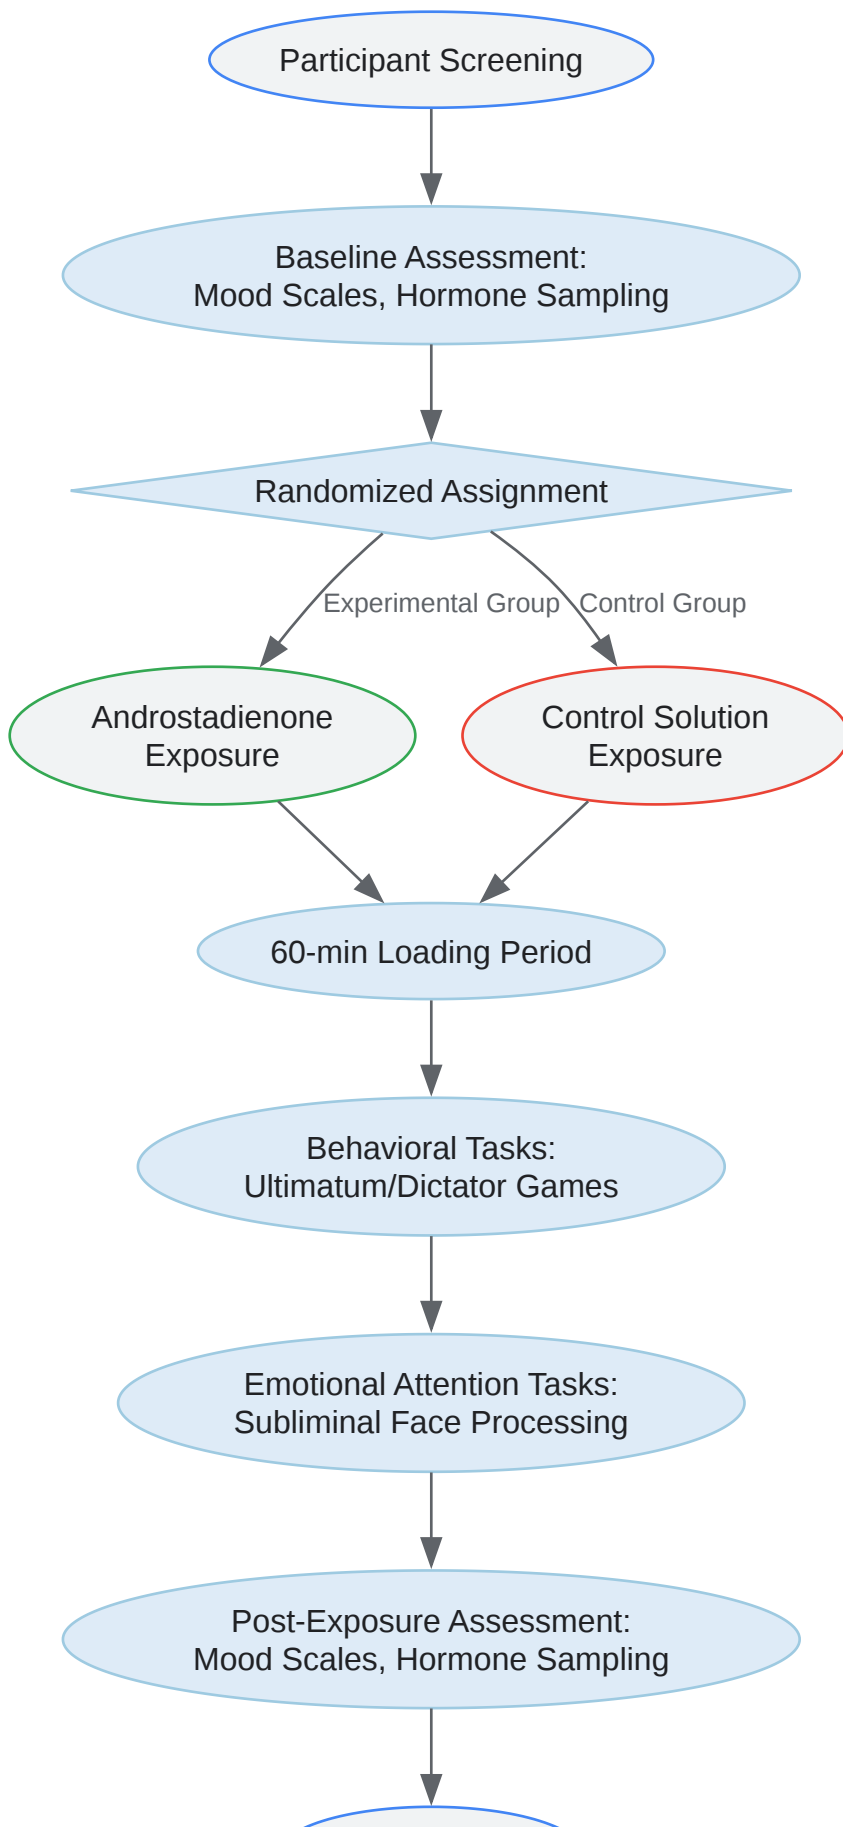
Participant Screening

Baseline Assessment:
Mood Scales, Hormone Sampling

Randomized Assignment

Experimental Group

Control Group

Androstadienone Exposure

Control Solution Exposure

60-min Loading Period

Behavioral Tasks:
Ultimatum/Dictator Games

Emotional Attention Tasks:
Subliminal Face Processing

Post-Exposure Assessment:
Mood Scales, Hormone Sampling